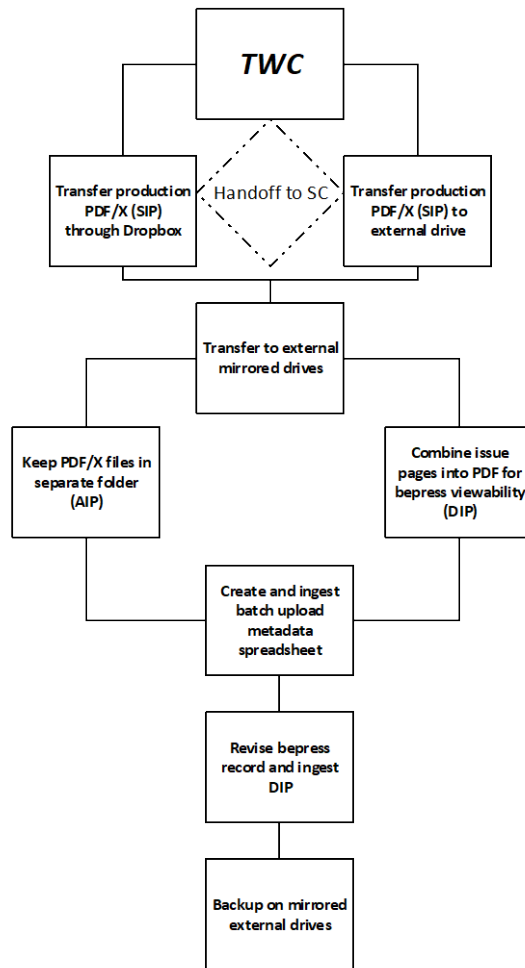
TWC

Transfer production PDF/X (SIP) through Dropbox

Handoff to SC

Transfer production PDF/X (SIP) to external drive

Transfer to external mirrored drives

Keep PDF/X files in separate folder (AIP)

Combine issue pages into PDF for bepress viewability (DIP)

Create and ingest batch upload metadata spreadsheet

Revise bepress record and ingest DIP

Backup on mirrored external drives